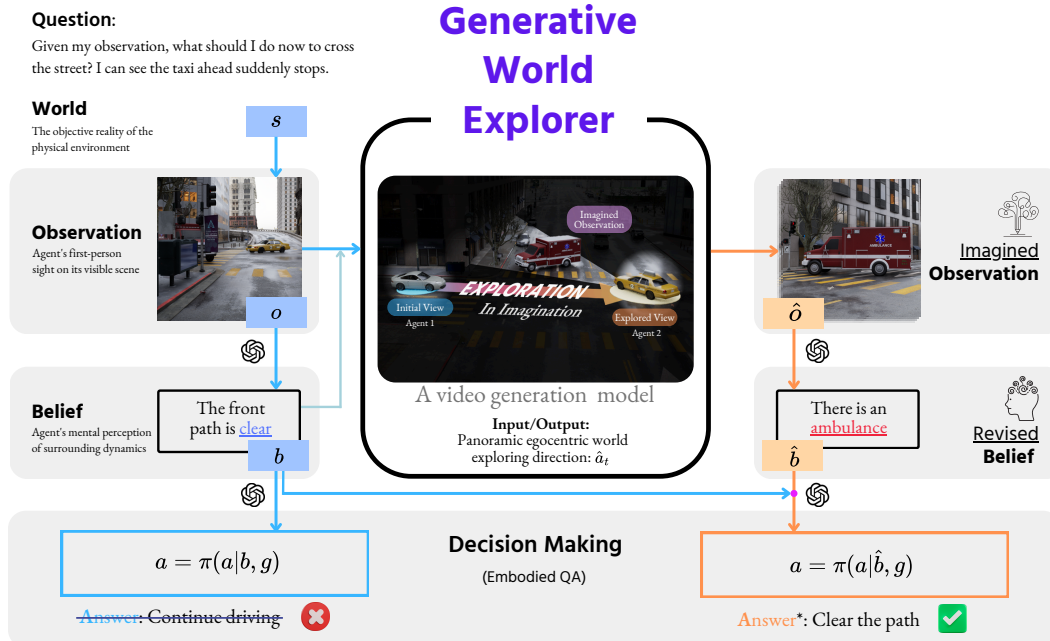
Question:
Given my observation, what should I do now to cross the street? I can see the taxi ahead suddenly stops.

Generative World Explorer

World
The objective reality of the physical environment

$s$

Observation
Agent's first-person sight on its visible scene

$o$

Imagined Observation

EXPLORATION
In Imagination

Initial View
Agent 1

Explored View
Agent 2

A video generation model

Input/Output:
Panoramic egocentric world exploring direction: $\hat{a}_t$

Imagined
Observation

$\hat{o}$

Belief
Agent's mental perception of surrounding dynamics

The front path is clear

$b$

There is an ambulance

$\hat{b}$

Revised
Belief

$a = \pi(a|b, g)$

Decision Making
(Embodied QA)

$a = \pi(a|\hat{b}, g)$

Answer: Continue driving

Answer*: Clear the path